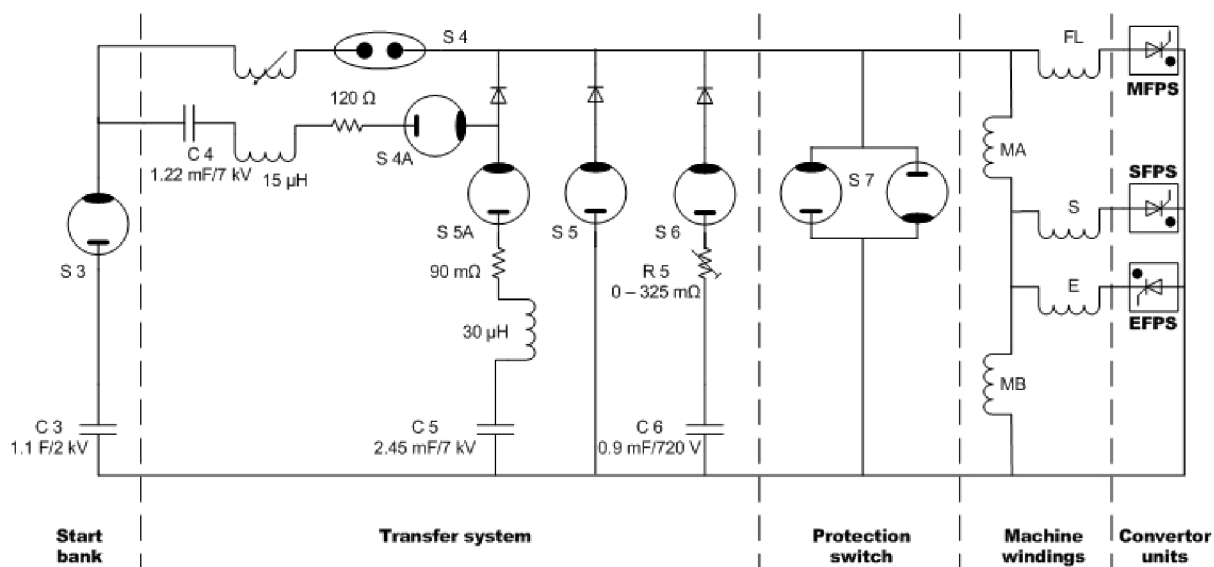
S 4
FL
MFPS
120 Ω
C 4
1.22 mF/7 kV
15 μH
S 4A
MA
S 7
SFPS
S 3
S 5A
S 5
S 6
S
90 mΩ
R 5
0 – 325 mΩ
E
EFPS
30 μH
MB
C 3
1.1 F/2 kV
C 5
2.45 mF/7 kV
C 6
0.9 mF/720 V

Start bank
Transfer system
Protection switch
Machine windings
Convertor units